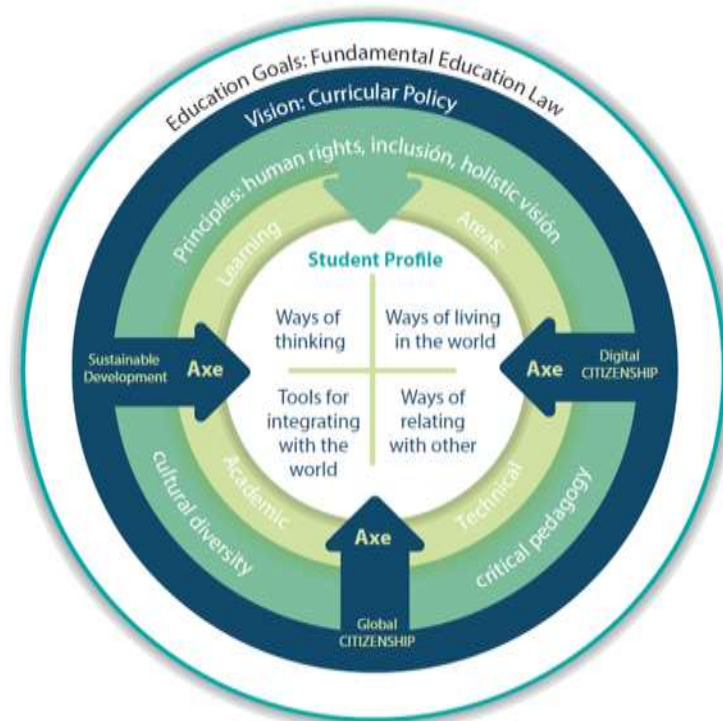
Education Goals: Fundamental Education Law

Vision: Curricular Policy

Principles: human rights, inclusión, holistic visión

Learning

Areas:

Student Profile

Ways of thinking

Ways of living in the world

Tools for integrating with the world

Ways of relating with other

Sustainable Development

Axe

Axe

Digital CITIZENSHIP

Academic

Technical

cultural diversity

critical pedagogy

Axe

Global CITIZENSHIP